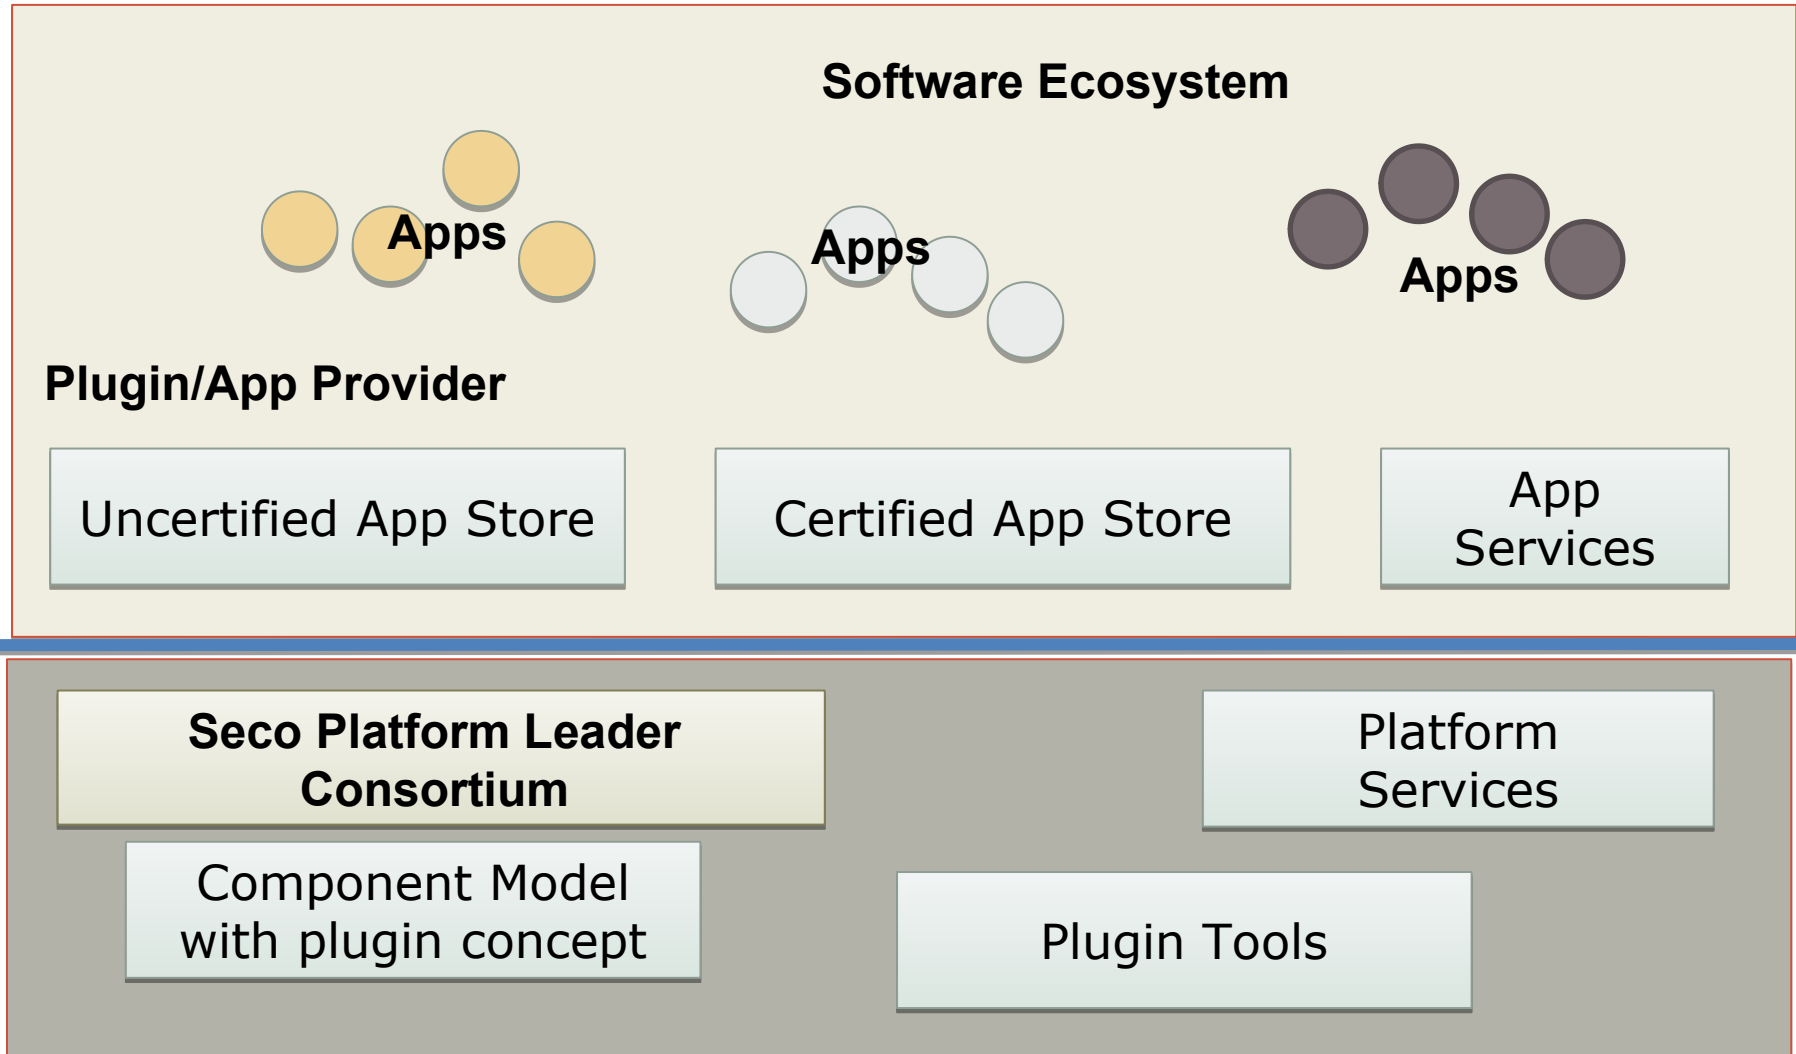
Software Ecosystem

Apps

Apps

Apps

Plugin/App Provider

Uncertified App Store

Certified App Store

App Services

Seco Platform Leader Consortium

Platform Services

Component Model with plugin concept

Plugin Tools